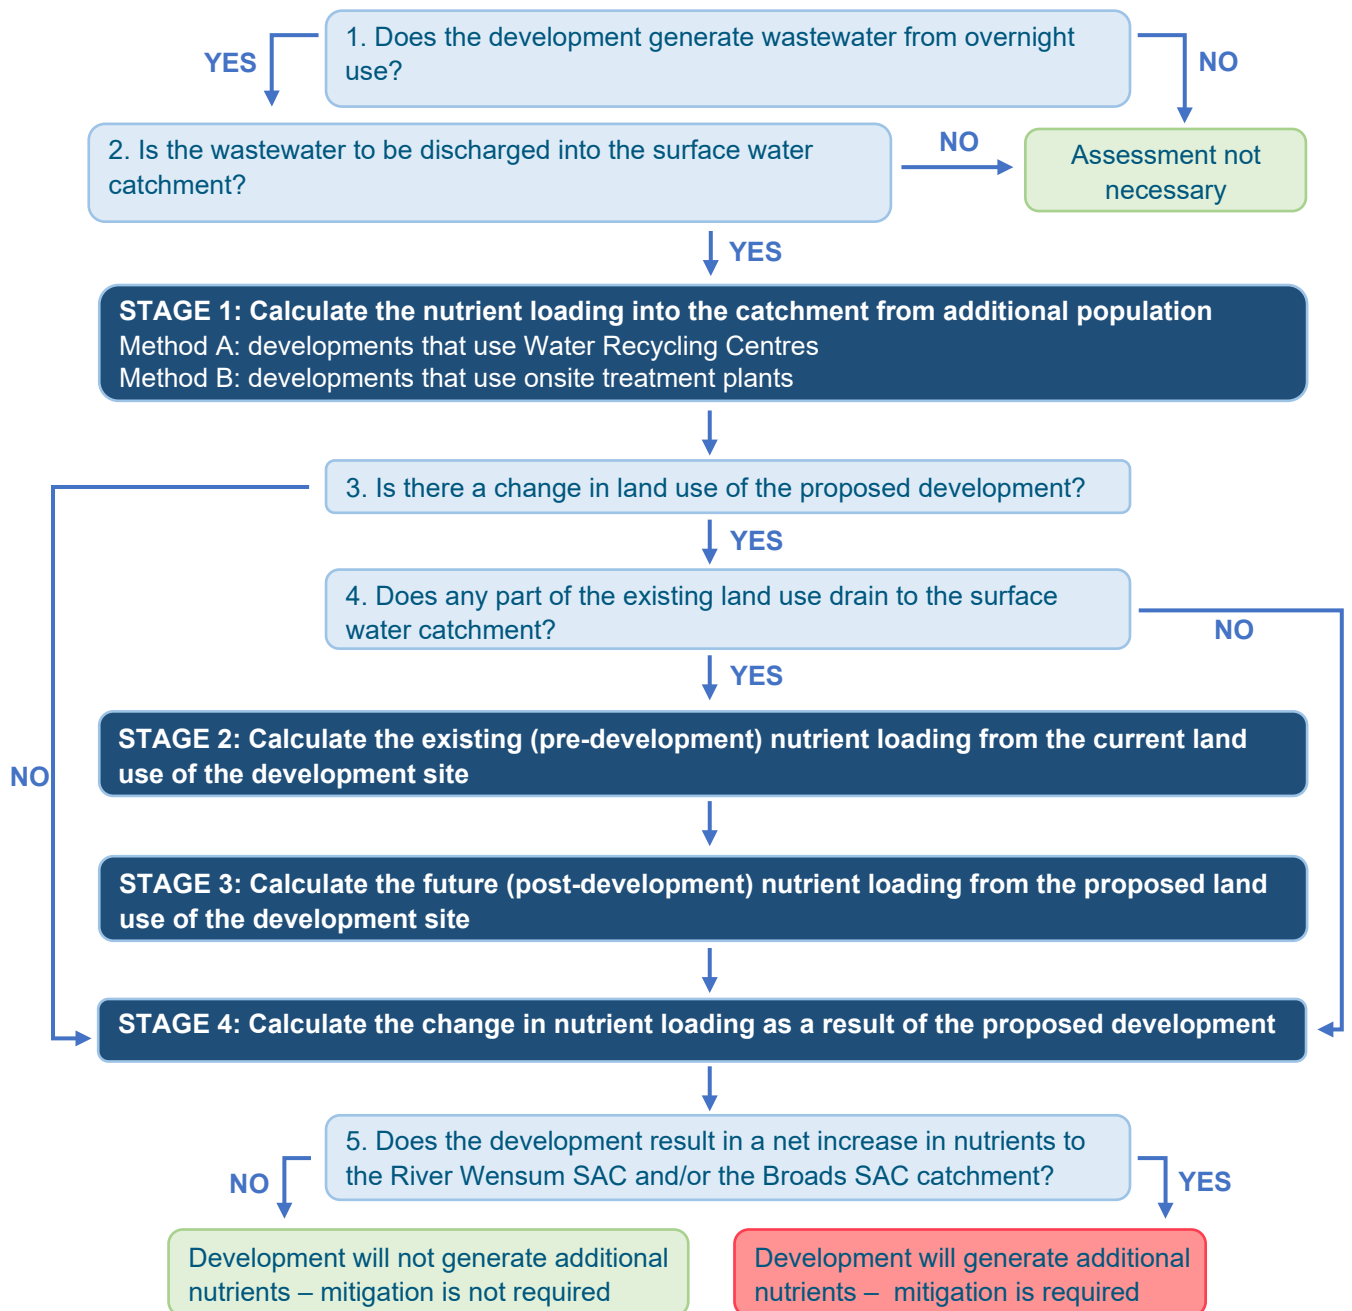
1. Does the development generate wastewater from overnight use?

YES

NO

2. Is the wastewater to be discharged into the surface water catchment?

NO

Assessment not necessary

YES

STAGE 1: Calculate the nutrient loading into the catchment from additional population
Method A: developments that use Water Recycling Centres
Method B: developments that use onsite treatment plants

3. Is there a change in land use of the proposed development?

YES

4. Does any part of the existing land use drain to the surface water catchment?

NO

YES

NO

STAGE 2: Calculate the existing (pre-development) nutrient loading from the current land use of the development site

STAGE 3: Calculate the future (post-development) nutrient loading from the proposed land use of the development site

STAGE 4: Calculate the change in nutrient loading as a result of the proposed development

5. Does the development result in a net increase in nutrients to the River Wensum SAC and/or the Broads SAC catchment?

NO

YES

Development will not generate additional nutrients – mitigation is not required

Development will generate additional nutrients – mitigation is required